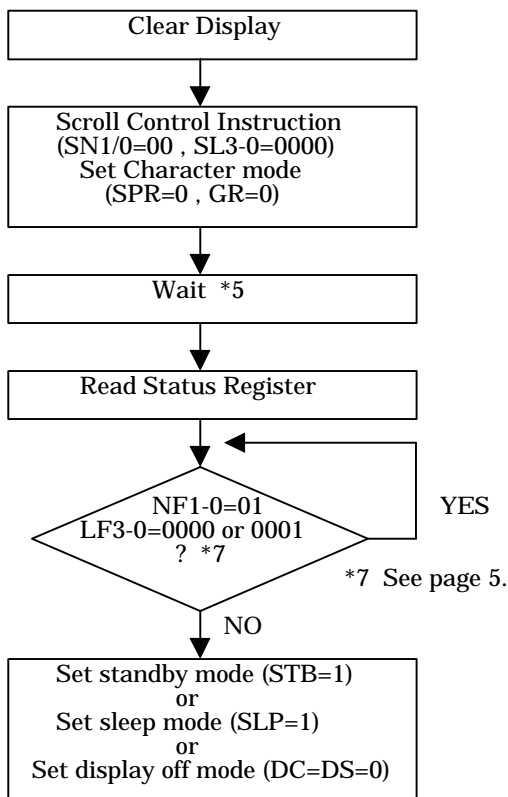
Clear Display

Scroll Control Instruction
(SN1/0=00 , SL3-0=0000)
Set Character mode
(SPR=0 , GR=0)

Wait *5

Read Status Register

NF1-0=01
LF3-0=0000 or 0001
? *7

YES

*7 See page 5.

NO

Set standby mode (STB=1)
or
Set sleep mode (SLP=1)
or
Set display off mode (DC=DS=0)